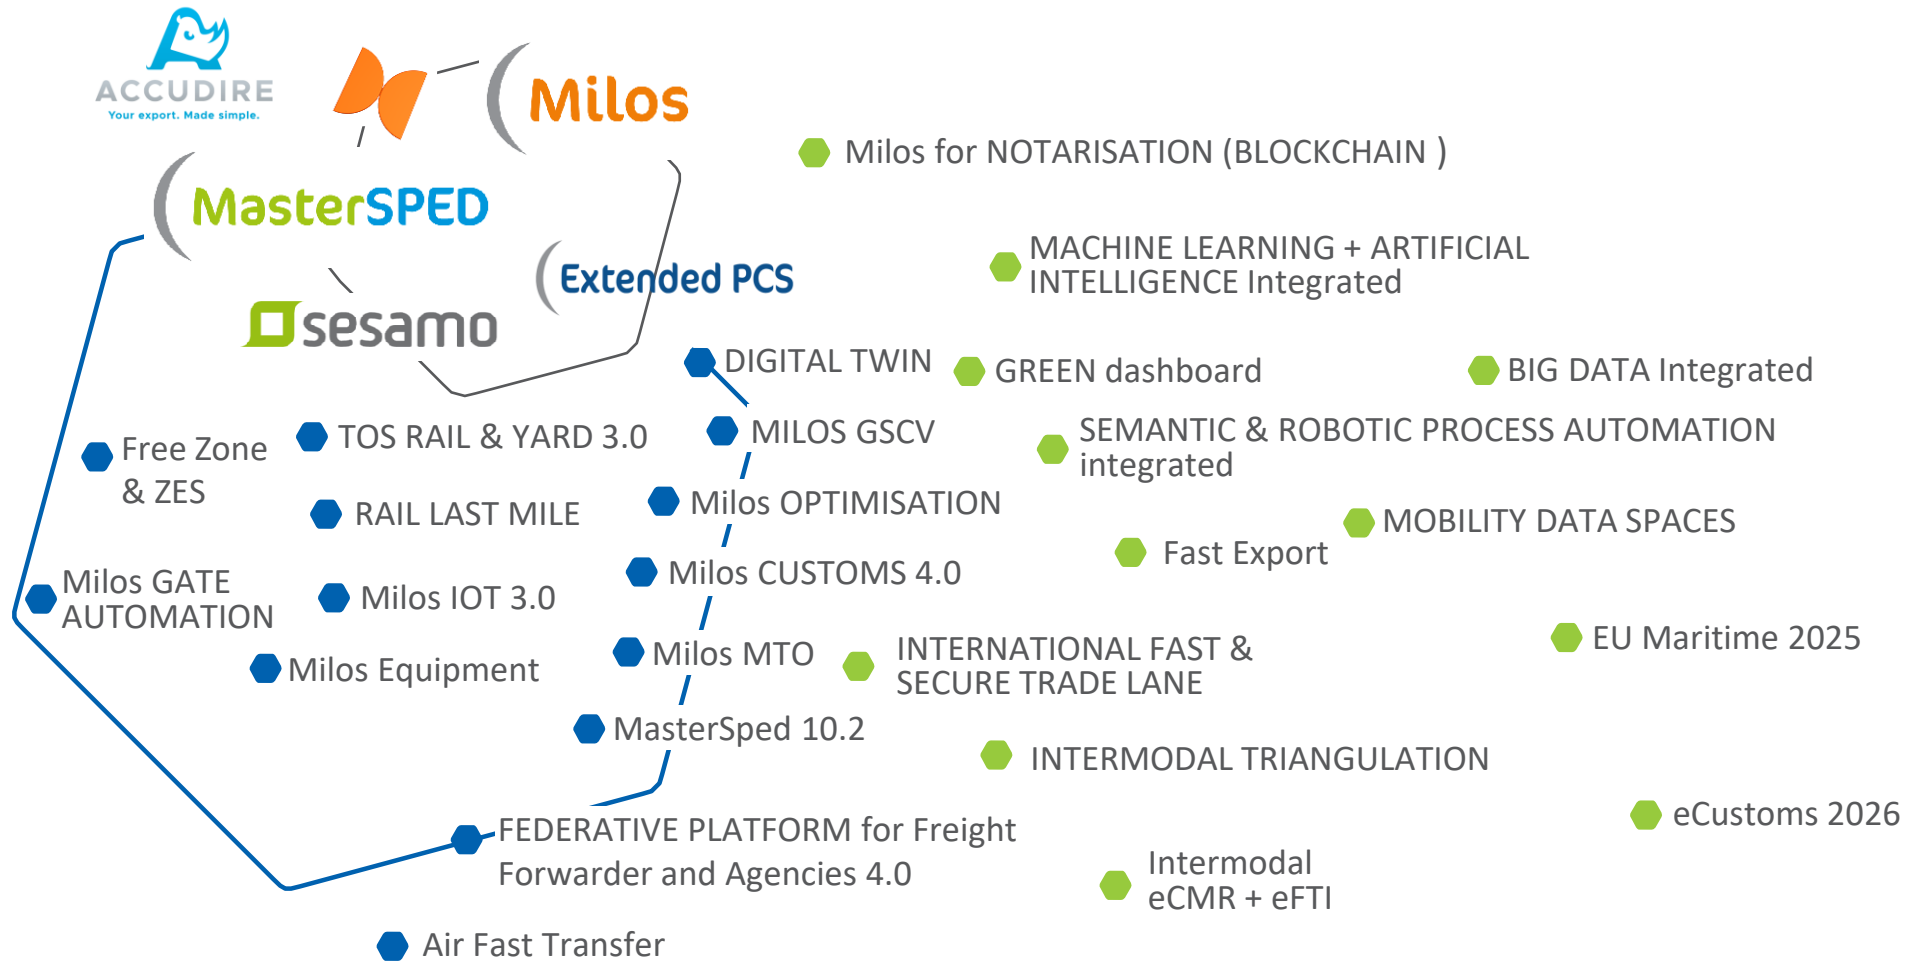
ACCUDIRE
Your export. Made simple.

Milos

MasterSPED

Extended PCS

sesamo

Milos for NOTARISATION (BLOCKCHAIN )

MACHINE LEARNING + ARTIFICIAL INTELLIGENCE Integrated

DIGITAL TWIN

GREEN dashboard

BIG DATA Integrated

Free Zone & ZES

TOS RAIL & YARD 3.0

MILOS GSCV

SEMANTIC & ROBOTIC PROCESS AUTOMATION integrated

RAIL LAST MILE

Milos OPTIMISATION

MOBILITY DATA SPACES

Fast Export

Milos GATE AUTOMATION

Milos IOT 3.0

Milos CUSTOMS 4.0

EU Maritime 2025

Milos Equipment

Milos MTO

INTERNATIONAL FAST & SECURE TRADE LANE

MasterSped 10.2

INTERMODAL TRIANGULATION

eCustoms 2026

FEDERATIVE PLATFORM for Freight Forwarder and Agencies 4.0

Intermodal eCMR + eFTI

Air Fast Transfer